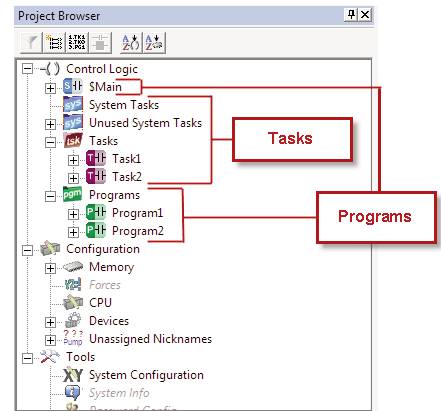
Project Browser

Control Logic
$Main
System Tasks
Unused System Tasks
Tasks
Task1
Task2
Programs
Program1
Program2
Configuration
Memory
Forces
CPU
Devices
Unassigned Nicknames
Tools
System Configuration
System Info
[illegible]

Tasks

Programs